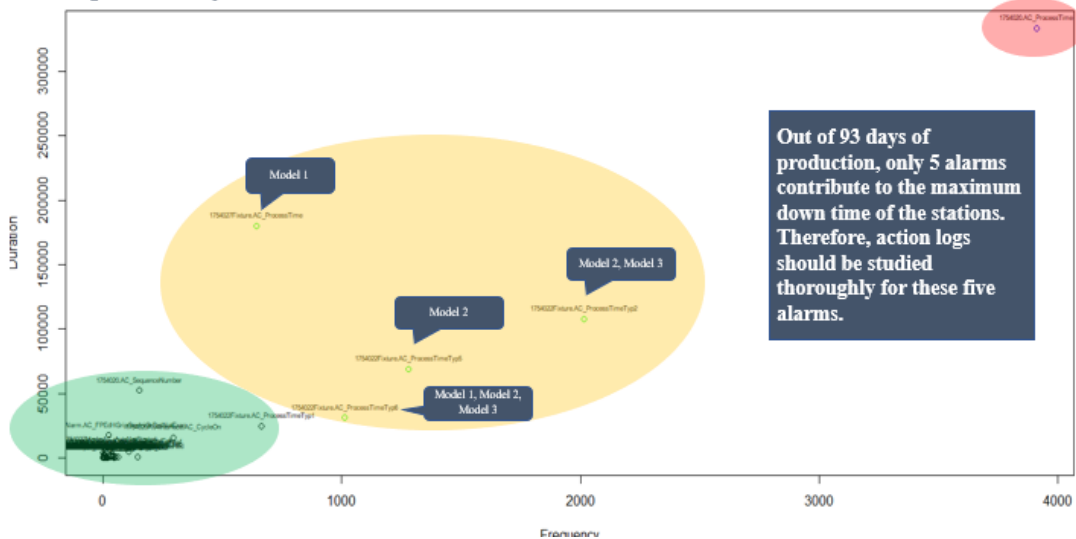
Duration

300000
250000
200000
150000
100000
50000
0

Frequency

0
1000
2000
3000
4000

175402AC_ProcessTime

Out of 93 days of production, only 5 alarms contribute to the maximum down time of the stations. Therefore, action logs should be studied thoroughly for these five alarms.

Model 1
175402Fixture.AC_ProcessTime

Model 2, Model 3
175402Fixture.AC_ProcessTimeTyp2

Model 2
175402Fixture.AC_ProcessTimeTyp6

Model 1, Model 2, Model 3
175402Fixture.AC_ProcessTimeTyp6

175402Fixture.AC_ProcessTimeTyp1

175402AC_SequenceNumber

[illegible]AC_CycleOn